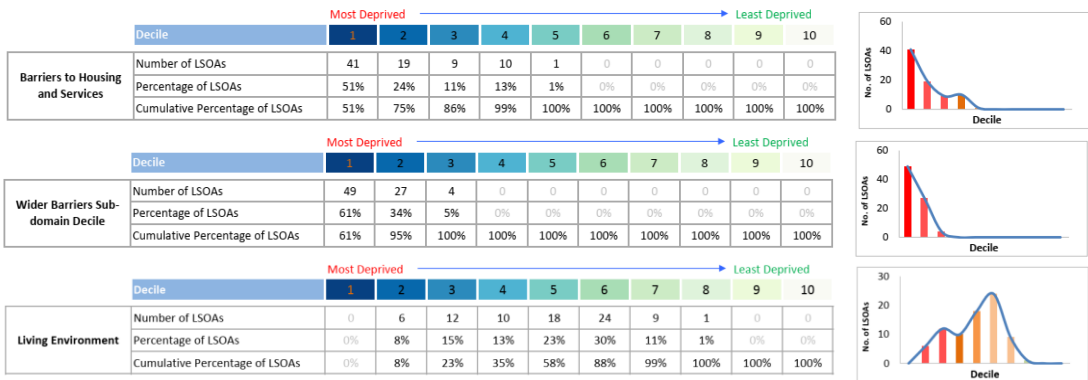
Most Deprived → Least Deprived

| | Decile | 1 | 2 | 3 | 4 | 5 | 6 | 7 | 8 | 9 | 10 |
|---|---|---|---|---|---|---|---|---|---|---|---|
| Barriers to Housing and Services | Number of LSOAs | 41 | 19 | 9 | 10 | 1 | 0 | 0 | 0 | 0 | 0 |
| | Percentage of LSOAs | 51% | 24% | 11% | 13% | 1% | 0% | 0% | 0% | 0% | 0% |
| | Cumulative Percentage of LSOAs | 51% | 75% | 86% | 99% | 100% | 100% | 100% | 100% | 100% | 100% |

60
40
20
0
No. of LSOAs
Decile

Most Deprived → Least Deprived

| | Decile | 1 | 2 | 3 | 4 | 5 | 6 | 7 | 8 | 9 | 10 |
|---|---|---|---|---|---|---|---|---|---|---|---|
| Wider Barriers Sub-domain Decile | Number of LSOAs | 49 | 27 | 4 | 0 | 0 | 0 | 0 | 0 | 0 | 0 |
| | Percentage of LSOAs | 61% | 34% | 5% | 0% | 0% | 0% | 0% | 0% | 0% | 0% |
| | Cumulative Percentage of LSOAs | 61% | 95% | 100% | 100% | 100% | 100% | 100% | 100% | 100% | 100% |

60
40
20
0
No. of LSOAs
Decile

Most Deprived → Least Deprived

| | Decile | 1 | 2 | 3 | 4 | 5 | 6 | 7 | 8 | 9 | 10 |
|---|---|---|---|---|---|---|---|---|---|---|---|
| Living Environment | Number of LSOAs | 0 | 6 | 12 | 10 | 18 | 24 | 9 | 1 | 0 | 0 |
| | Percentage of LSOAs | 0% | 8% | 15% | 13% | 23% | 30% | 11% | 1% | 0% | 0% |
| | Cumulative Percentage of LSOAs | 0% | 8% | 23% | 35% | 58% | 88% | 99% | 100% | 100% | 100% |

30
20
10
0
No. of LSOAs
Decile